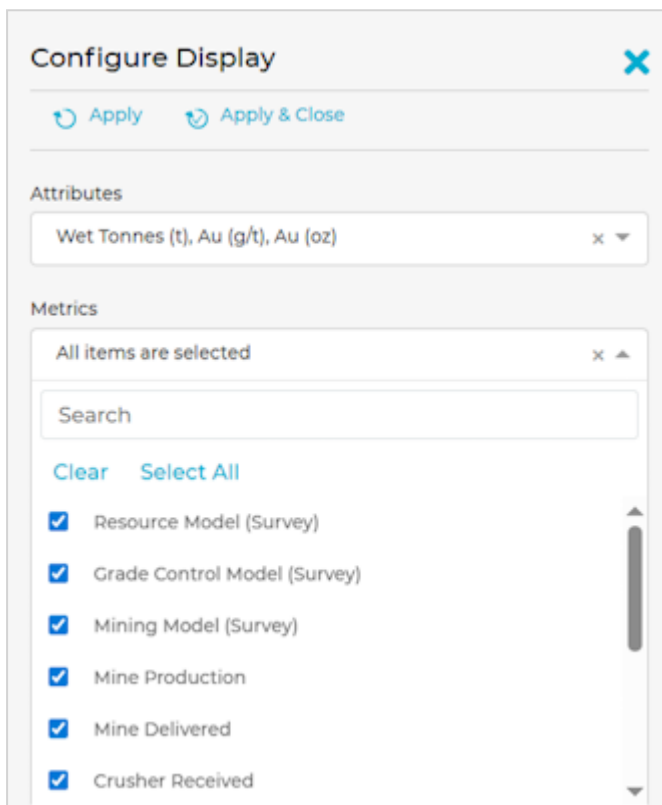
Configure Display

Apply

Apply & Close

Attributes

Wet Tonnes (t), Au (g/t), Au (oz)

Metrics

All items are selected

Search

Clear Select All

Resource Model (Survey)

Grade Control Model (Survey)

Mining Model (Survey)

Mine Production

Mine Delivered

Crusher Received